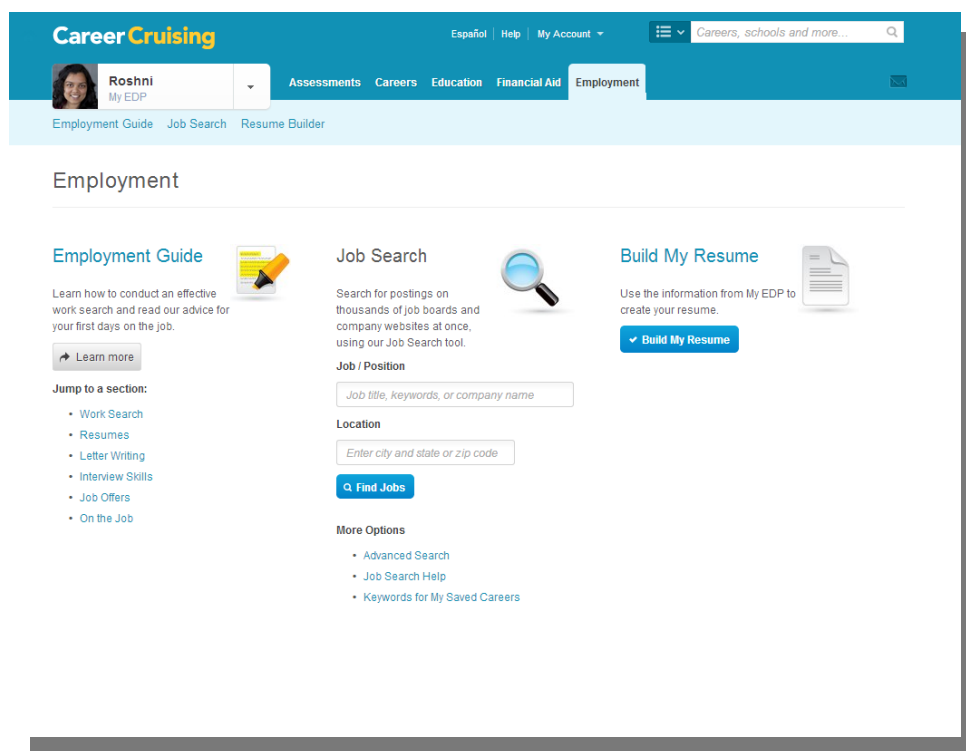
CareerCruising

Español | Help | My Account

Careers, schools and more...

Roshni
My EDP

Assessments Careers Education Financial Aid Employment

Employment Guide Job Search Resume Builder

Employment

Employment Guide

Learn how to conduct an effective work search and read our advice for your first days on the job.

Learn more

Jump to a section:

- Work Search
- Resumes
- Letter Writing
- Interview Skills
- Job Offers
- On the Job

Job Search

Search for postings on thousands of job boards and company websites at once, using our Job Search tool.

Job / Position

Job title, keywords, or company name

Location

Enter city and state or zip code

Find Jobs

More Options

- Advanced Search
- Job Search Help
- Keywords for My Saved Careers

Build My Resume

Use the information from My EDP to create your resume.

Build My Resume